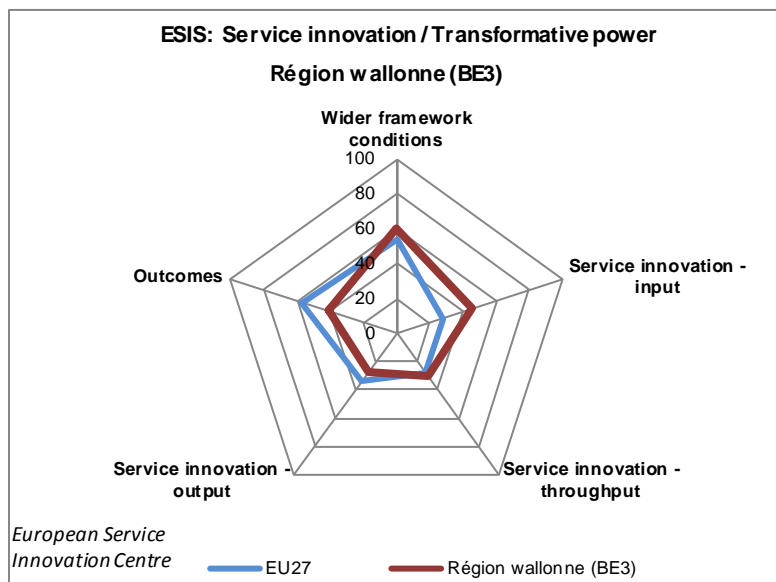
ESIS: Service innovation / Transformative power

Région wallonne (BE3)

Wider framework conditions

100
80
60
40
20
0

Service innovation - input

Service innovation - throughput

Service innovation - output

Outcomes

European Service Innovation Centre

EU27

Région wallonne (BE3)